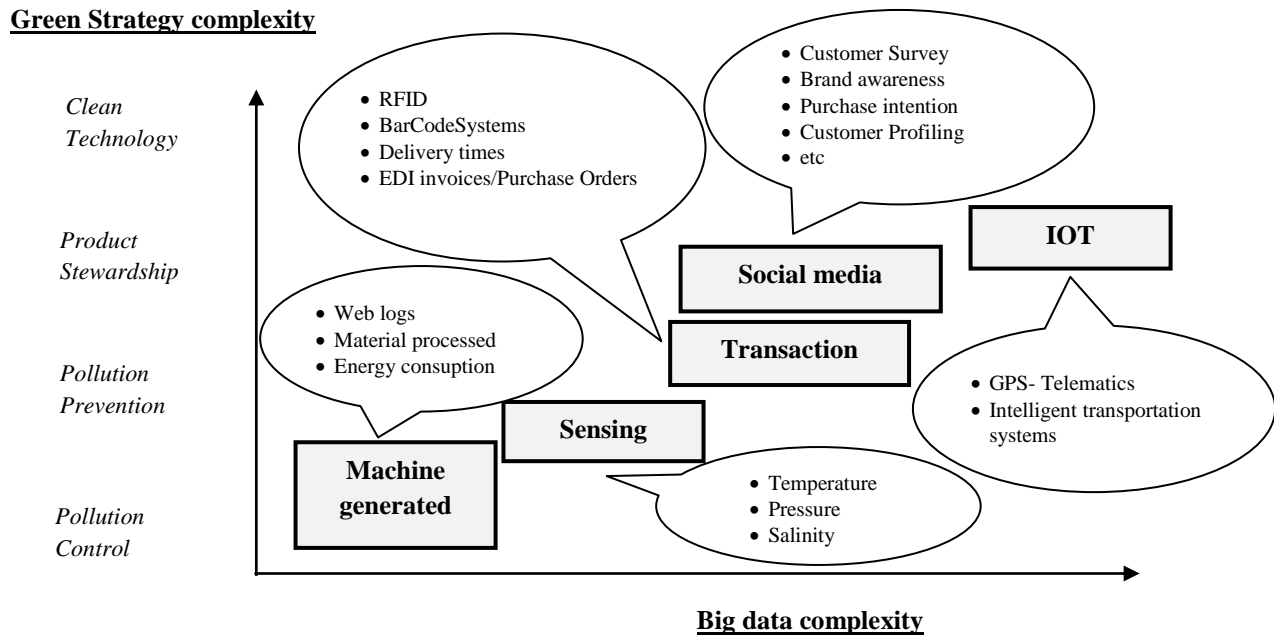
Green Strategy complexity

Clean Technology

Product Stewardship

Pollution Prevention

Pollution Control

- RFID
- BarCodeSystems
- Delivery times
- EDI invoices/Purchase Orders

- Customer Survey
- Brand awareness
- Purchase intention
- Customer Profiling
- etc

IOT

Social media

- Web logs
- Material processed
- Energy consuption

Transaction

- GPS- Telematics
- Intelligent transportation systems

Sensing

Machine generated

- Temperature
- Pressure
- Salinity

Big data complexity